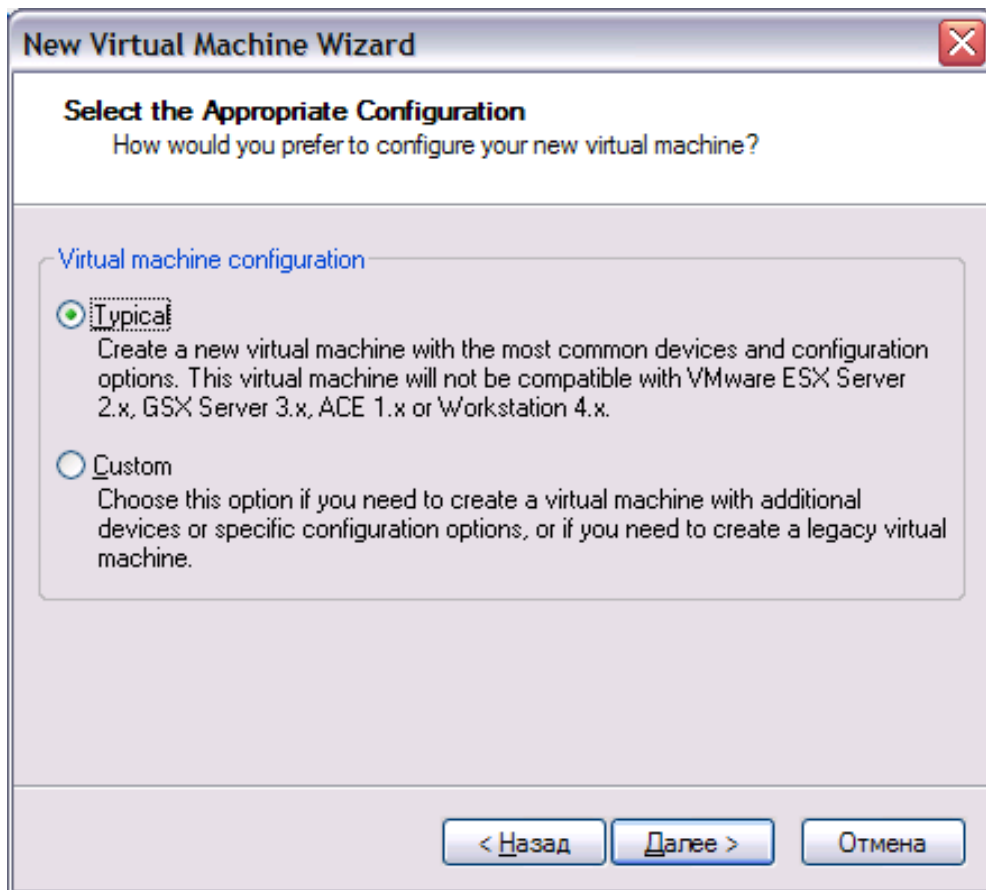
New Virtual Machine Wizard

Select the Appropriate Configuration
How would you prefer to configure your new virtual machine?

Virtual machine configuration

Typical
Create a new virtual machine with the most common devices and configuration options. This virtual machine will not be compatible with VMware ESX Server 2.x, GSX Server 3.x, ACE 1.x or Workstation 4.x.

Custom
Choose this option if you need to create a virtual machine with additional devices or specific configuration options, or if you need to create a legacy virtual machine.

< Назад  Далее >  Отмена